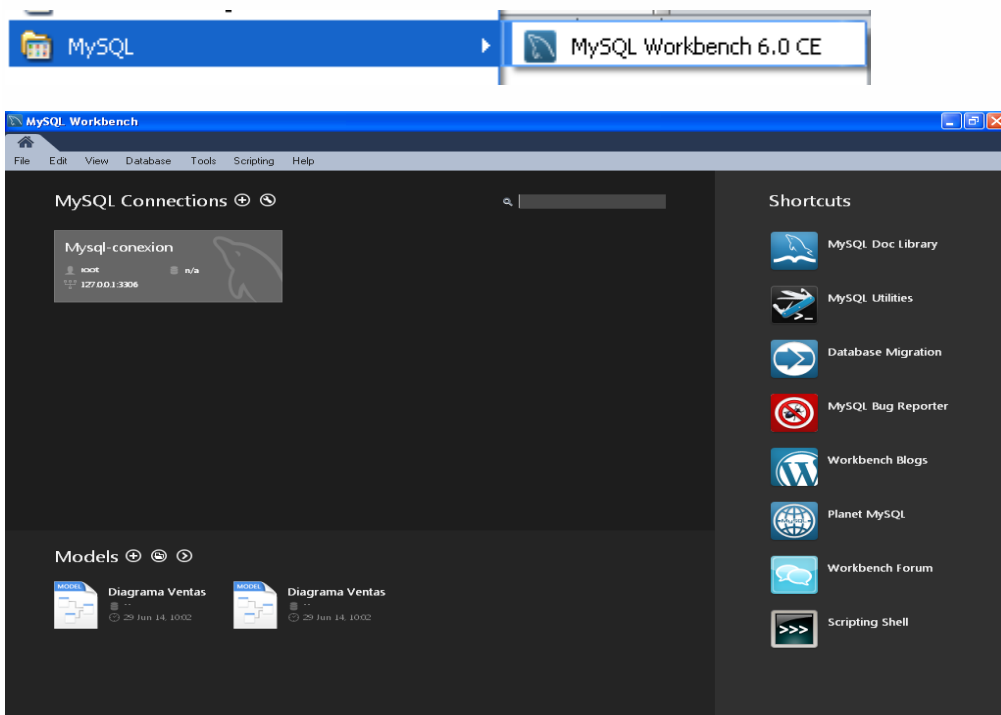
MySQL

MySQL Workbench 6.0 CE

MySQL Workbench

File Edit View Database Tools Scripting Help

MySQL Connections ⊕ ⊗

Mysql-conexion
root
n/a
127.0.0.1:3306

Models ⊕ ⊜ ⊙

MODEL
Diagrama Ventas
--
29 Jun 14, 10:02

MODEL
Diagrama Ventas
--
29 Jun 14, 10:02

Shortcuts

MySQL Doc Library

MySQL Utilities

Database Migration

MySQL Bug Reporter

Workbench Blogs

Planet MySQL

Workbench Forum

Scripting Shell